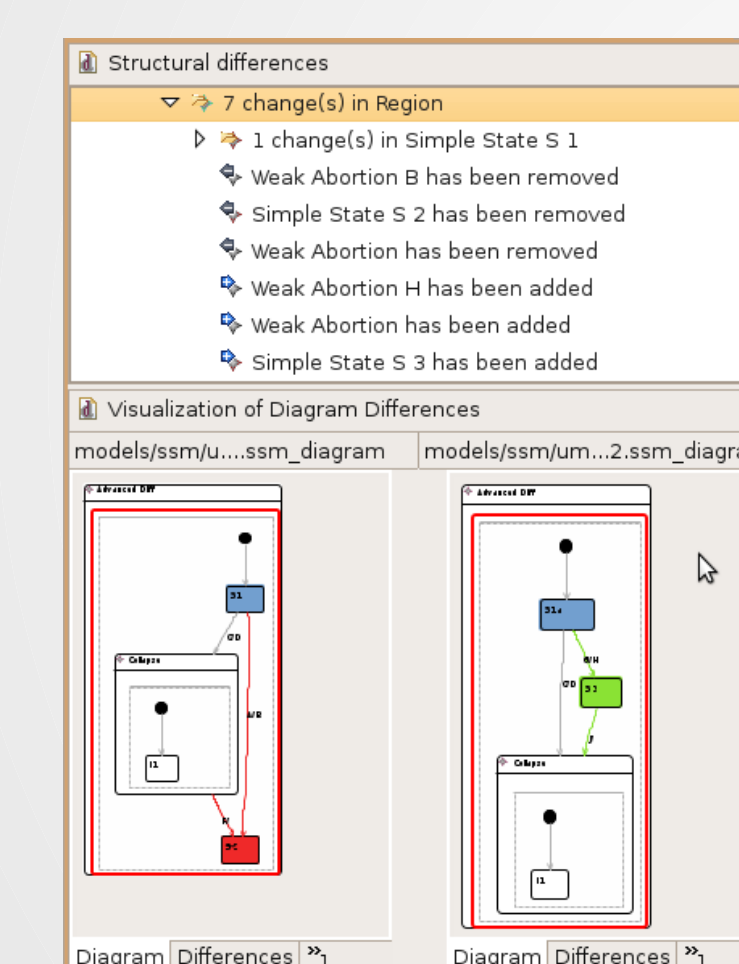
Structural differences

7 change(s) in Region

1 change(s) in Simple State S 1

Weak Abortion B has been removed

Simple State S 2 has been removed

Weak Abortion has been removed

Weak Abortion H has been added

Weak Abortion has been added

Simple State S 3 has been added

Visualization of Diagram Differences

models/ssm/u....ssm_diagram

models/ssm/um...2.ssm_diagra

Advanced Diff

S1

C/D

A/B

Collapse

I1

/A

S2

Advanced Diff

S1

G/H

C/D

S3

/J

Collapse

I1

Diagram | Differences | »1

Diagram | Differences | »1